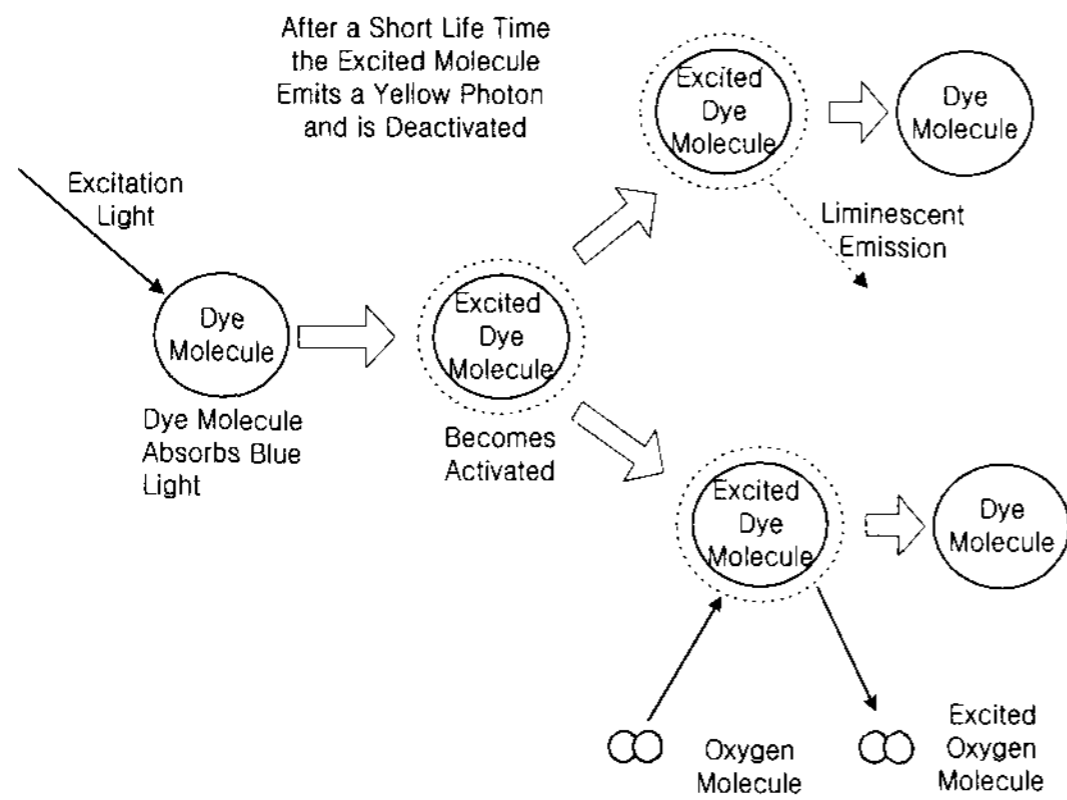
After a Short Life Time the Excited Molecule Emits a Yellow Photon and is Deactivated

Excited Dye Molecule

Dye Molecule

Liminescent Emission

Excitation Light

Dye Molecule

Dye Molecule Absorbs Blue Light

Excited Dye Molecule

Becomes Activated

Excited Dye Molecule

Dye Molecule

Oxygen Molecule

Excited Oxygen Molecule